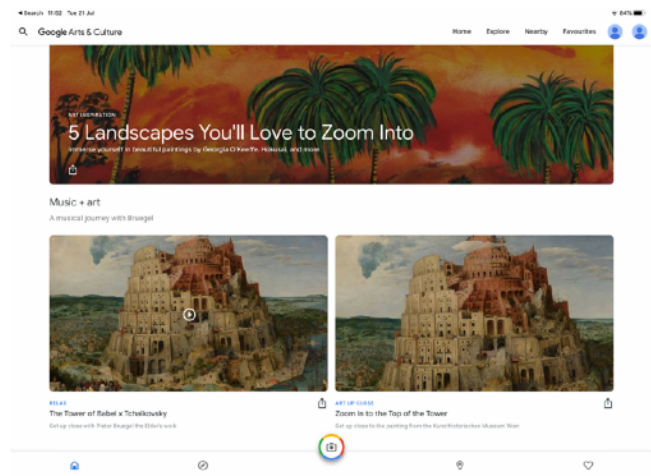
◀ Search 11:52 Tue 21 Jul

84%

Google Arts & Culture

Home Explore Nearby Favourites

DAY INSPIRATION

5 Landscapes You'll Love to Zoom Into

Immerse yourself in beautiful paintings by Georgia O'Keeffe, Hokusai, and more

Music + art

A musical journey with Bruegel

RELAX

The Tower of Babel x Tchaikovsky

Get up close with Pieter Bruegel the Elder's work

ART UP CLOSE

Zoom in to the Top of the Tower

Get up close to the painting from the Kunsthistorisches Museum Wien